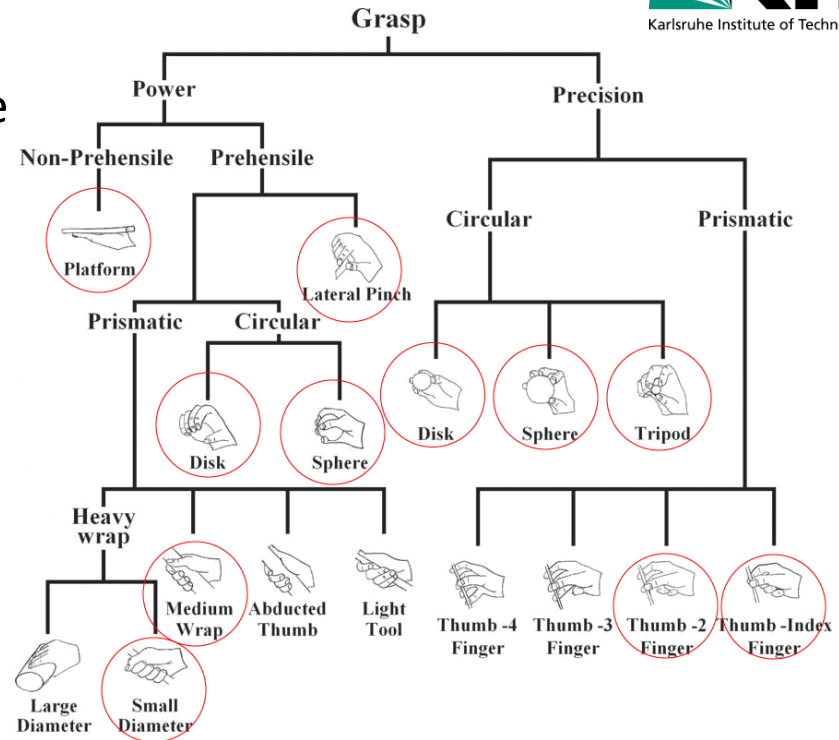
Karlsruhe Institute of Techn

e

Grasp

Power

Precision

Non-Prehensile

Prehensile

Platform

Lateral Pinch

Circular

Prismatic

Prismatic

Circular

Disk

Sphere

Tripod

Disk

Sphere

Heavy wrap

Medium Wrap

Abducted Thumb

Light Tool

Thumb -4 Finger

Thumb -3 Finger

Thumb -2 Finger

Thumb -Index Finger

Large Diameter

Small Diameter